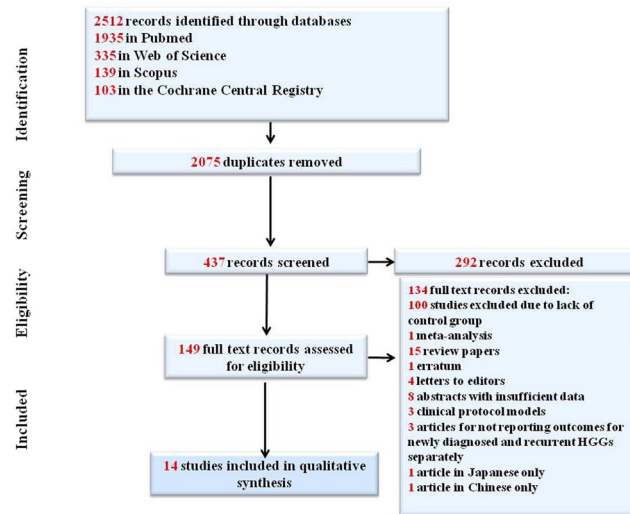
Identification

2512 records identified through databases
1935 in Pubmed
335 in Web of Science
139 in Scopus
103 in the Cochrane Central Registry

Screening

2075 duplicates removed

Eligibility

437 records screened

292 records excluded

149 full text records assessed for eligibility

134 full text records excluded:
100 studies excluded due to lack of control group
1 meta-analysis
15 review papers
1 erratum
4 letters to editors
8 abstracts with insufficient data
3 clinical protocol models
3 articles for not reporting outcomes for newly diagnosed and recurrent HGGs separately
1 article in Japanese only
1 article in Chinese only

Included

14 studies included in qualitative synthesis